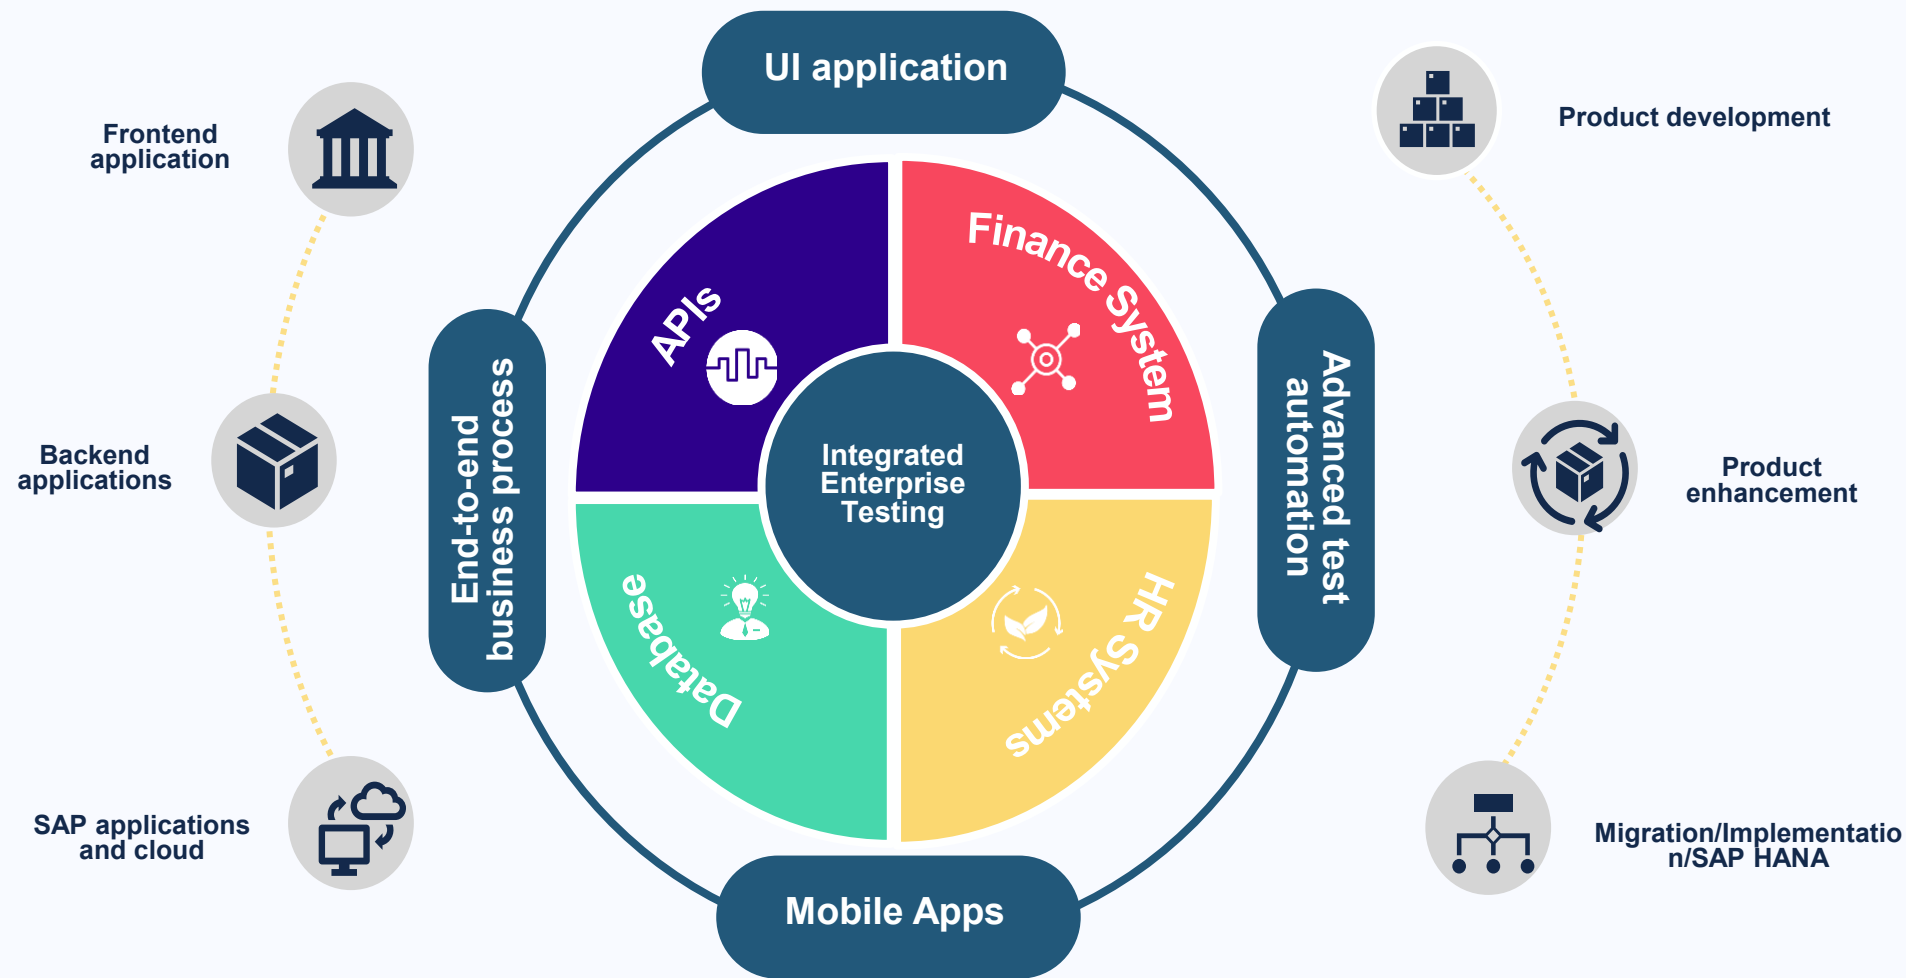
UI application

Frontend application

Backend applications

SAP applications and cloud

End-to-end business process

APIs

Finance System

Integrated Enterprise Testing

Database

HR Systems

Advanced test automation

Mobile Apps

Product development

Product enhancement

Migration/Implementation/SAP HANA